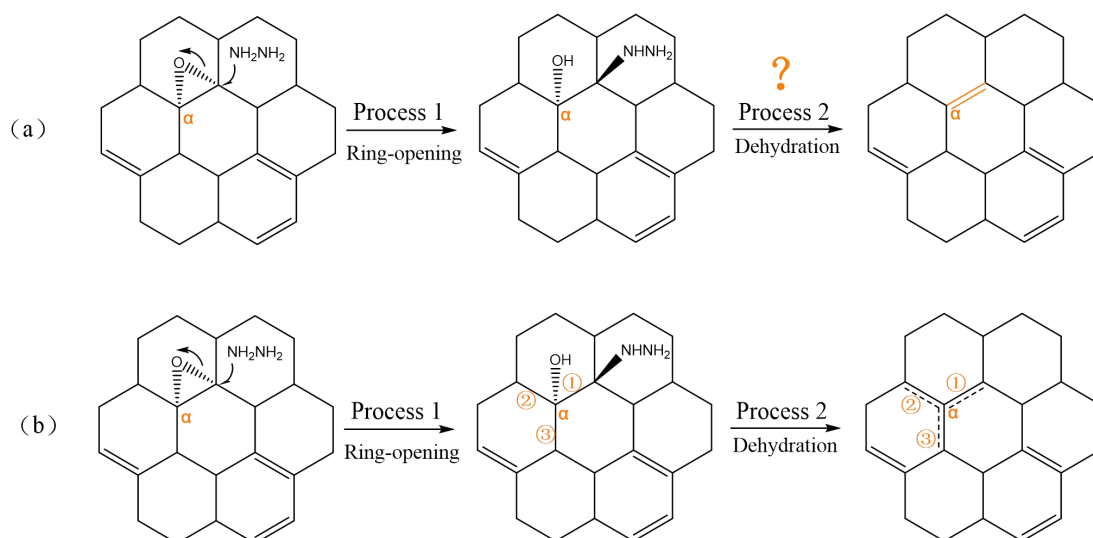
(a)

O

$NH_2NH_2$

α

Process 1

Ring-opening

OH

$NHNH_2$

α

?

Process 2

Dehydration

α

(b)

O

$NH_2NH_2$

α

Process 1

Ring-opening

OH

$NHNH_2$

①

②

α

③

Process 2

Dehydration

①

②

α

③